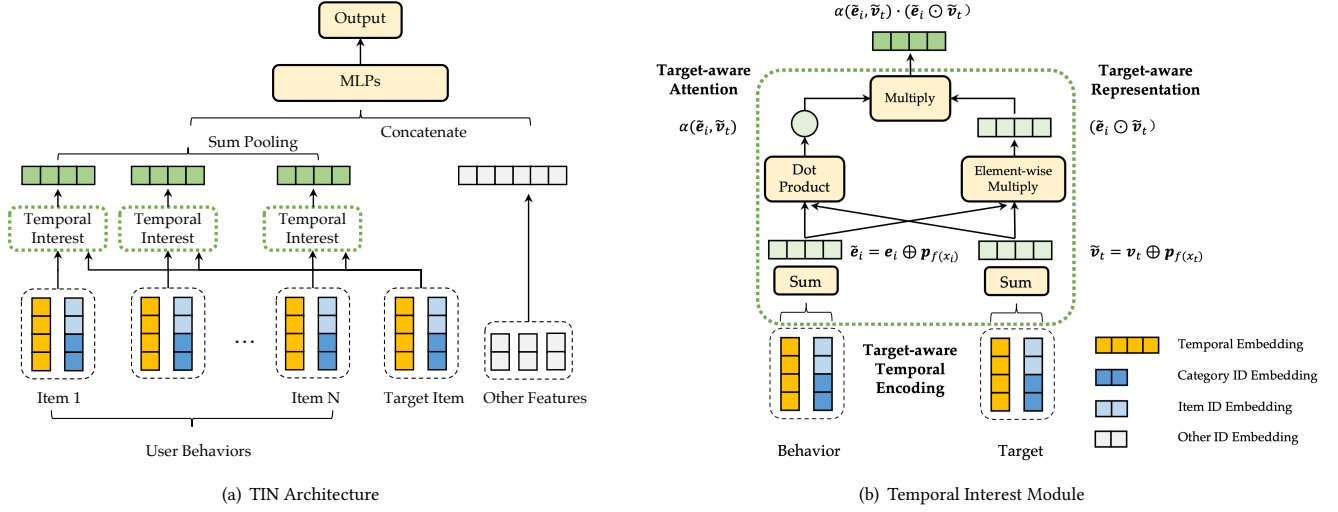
Output

MLPs

Sum Pooling

Concatenate

Temporal Interest

Temporal Interest

Temporal Interest

...

Item 1

Item N

Target Item

Other Features

User Behaviors

(a) TIN Architecture

$\alpha(\tilde{\boldsymbol{e}}_i, \tilde{\boldsymbol{v}}_t) \cdot (\tilde{\boldsymbol{e}}_i \odot \tilde{\boldsymbol{v}}_t)$

Target-aware Attention

Target-aware Representation

Multiply

$\alpha(\tilde{\boldsymbol{e}}_i, \tilde{\boldsymbol{v}}_t)$

$(\tilde{\boldsymbol{e}}_i \odot \tilde{\boldsymbol{v}}_t)$

Dot Product

Element-wise Multiply

$\tilde{\boldsymbol{e}}_i = \boldsymbol{e}_i \oplus \boldsymbol{p}_{f(x_i)}$

$\tilde{\boldsymbol{v}}_t = \boldsymbol{v}_t \oplus \boldsymbol{p}_{f(x_t)}$

Sum

Sum

Target-aware Temporal Encoding

Behavior

Target

Temporal Embedding

Category ID Embedding

Item ID Embedding

Other ID Embedding

(b) Temporal Interest Module